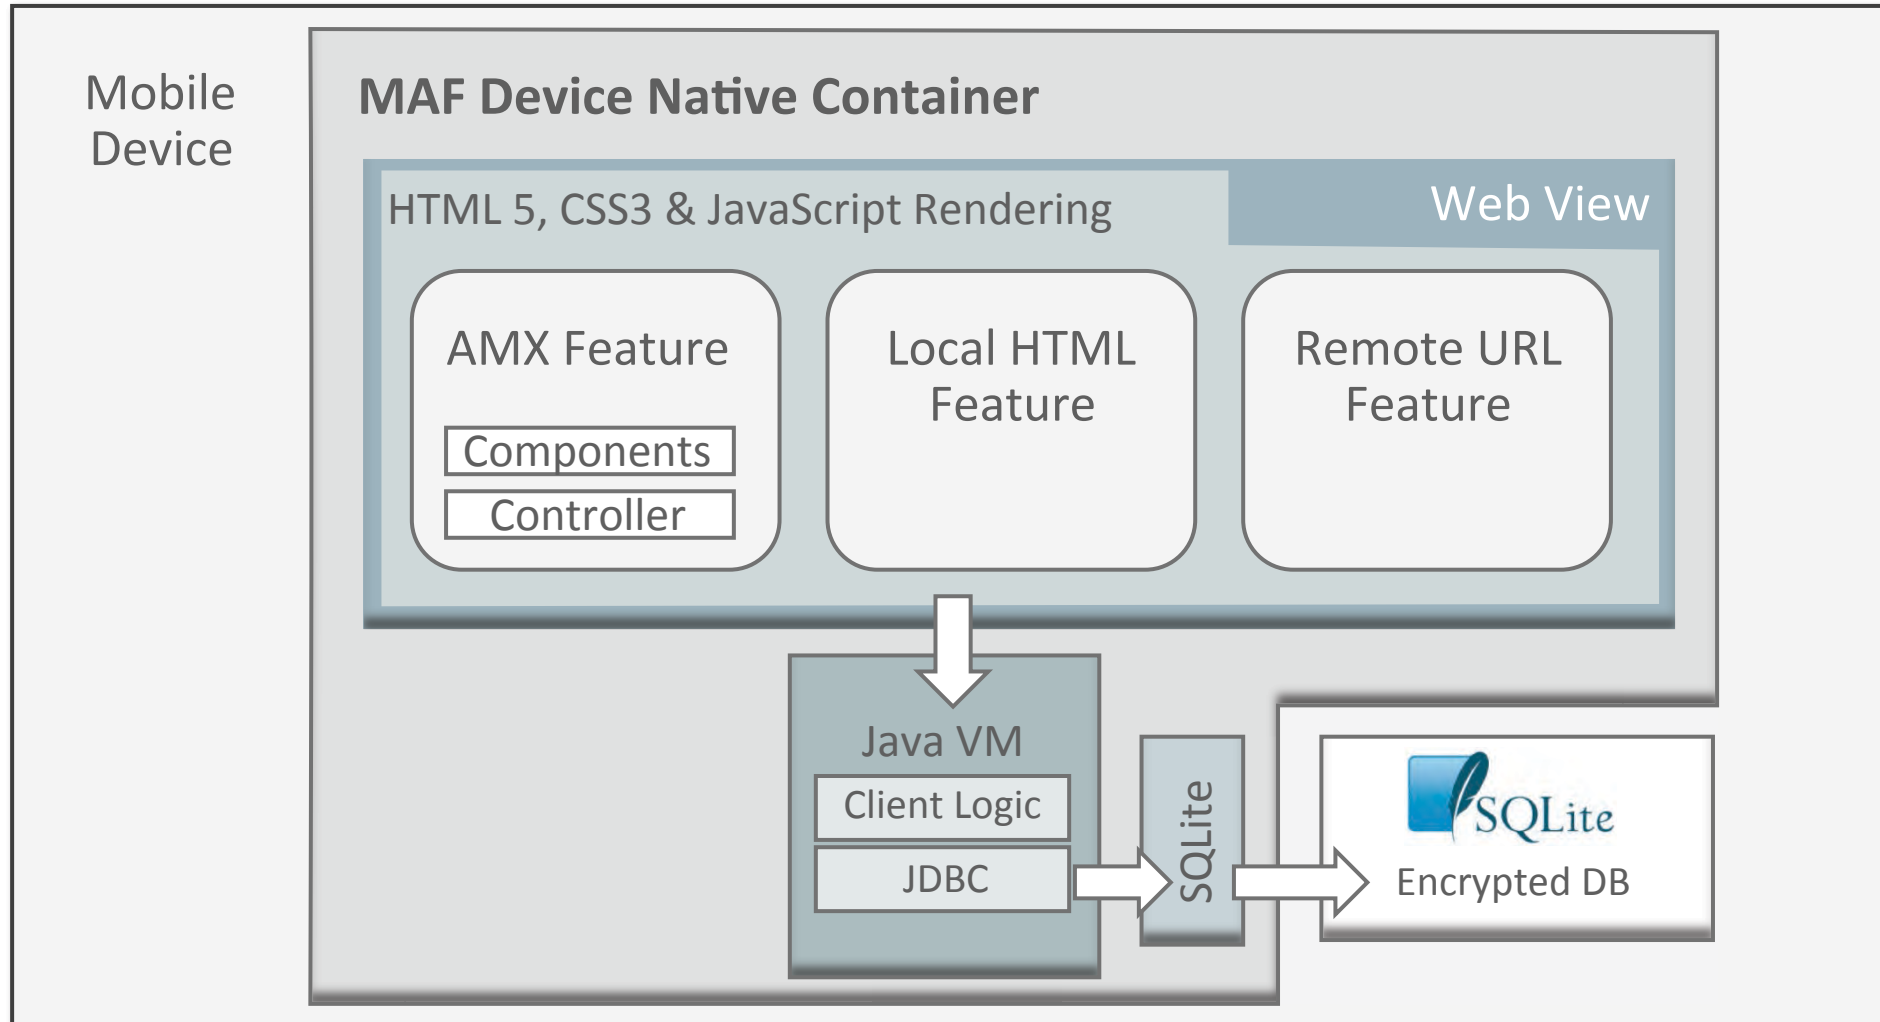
Mobile Device

MAF Device Native Container

HTML 5, CSS3 & JavaScript Rendering

Web View

AMX Feature

Components

Controller

Local HTML Feature

Remote URL Feature

Java VM

Client Logic

JDBC

SQLite

SQLite

Encrypted DB